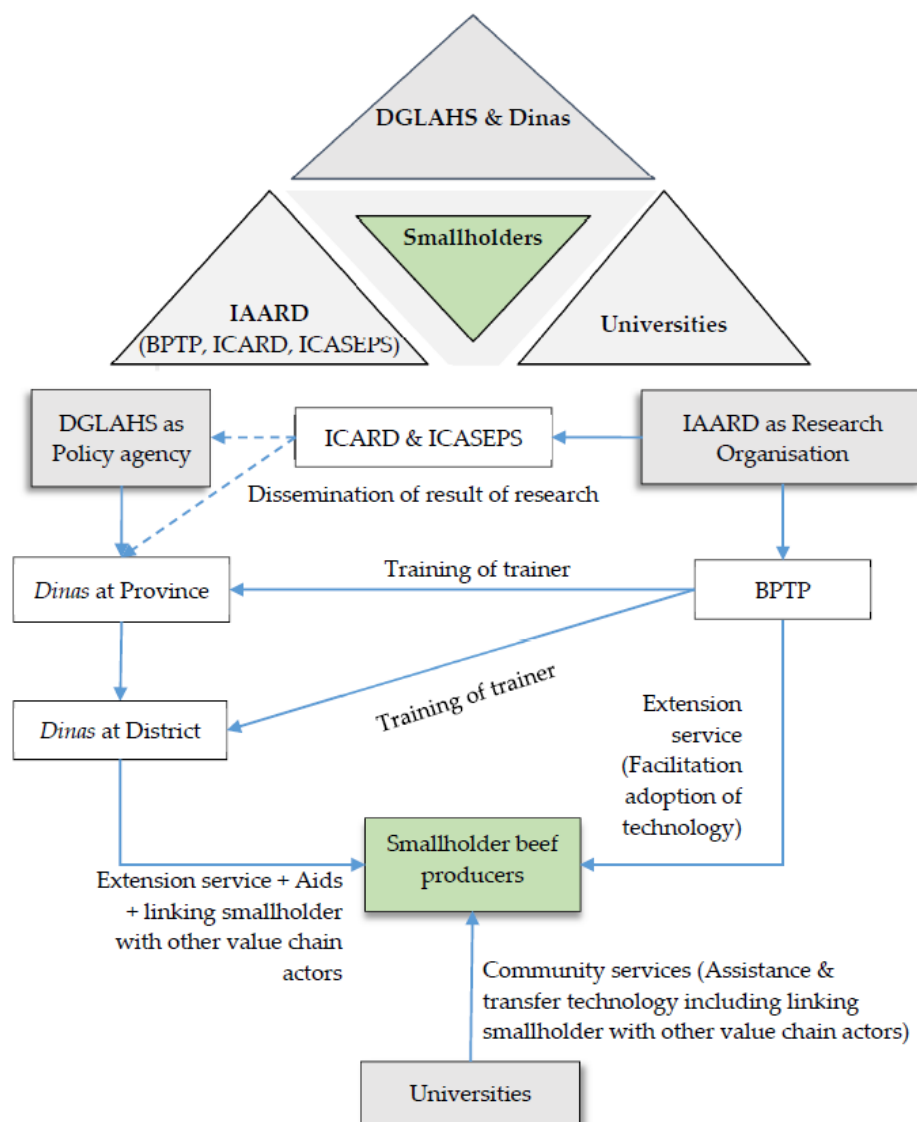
DGLAHS & Dinas

Smallholders

IAARD
(BPTP, ICARD, ICASEPS)

Universities

DGLAHS as Policy agency

ICARD & ICASEPS

IAARD as Research Organisation

Dissemination of result of research

*Dinas* at Province

Training of trainer

BPTP

Training of trainer

*Dinas* at District

Extension service (Facilitation adoption of technology)

Smallholder beef producers

Extension service + Aids + linking smallholder with other value chain actors

Community services (Assistance & transfer technology including linking smallholder with other value chain actors)

Universities